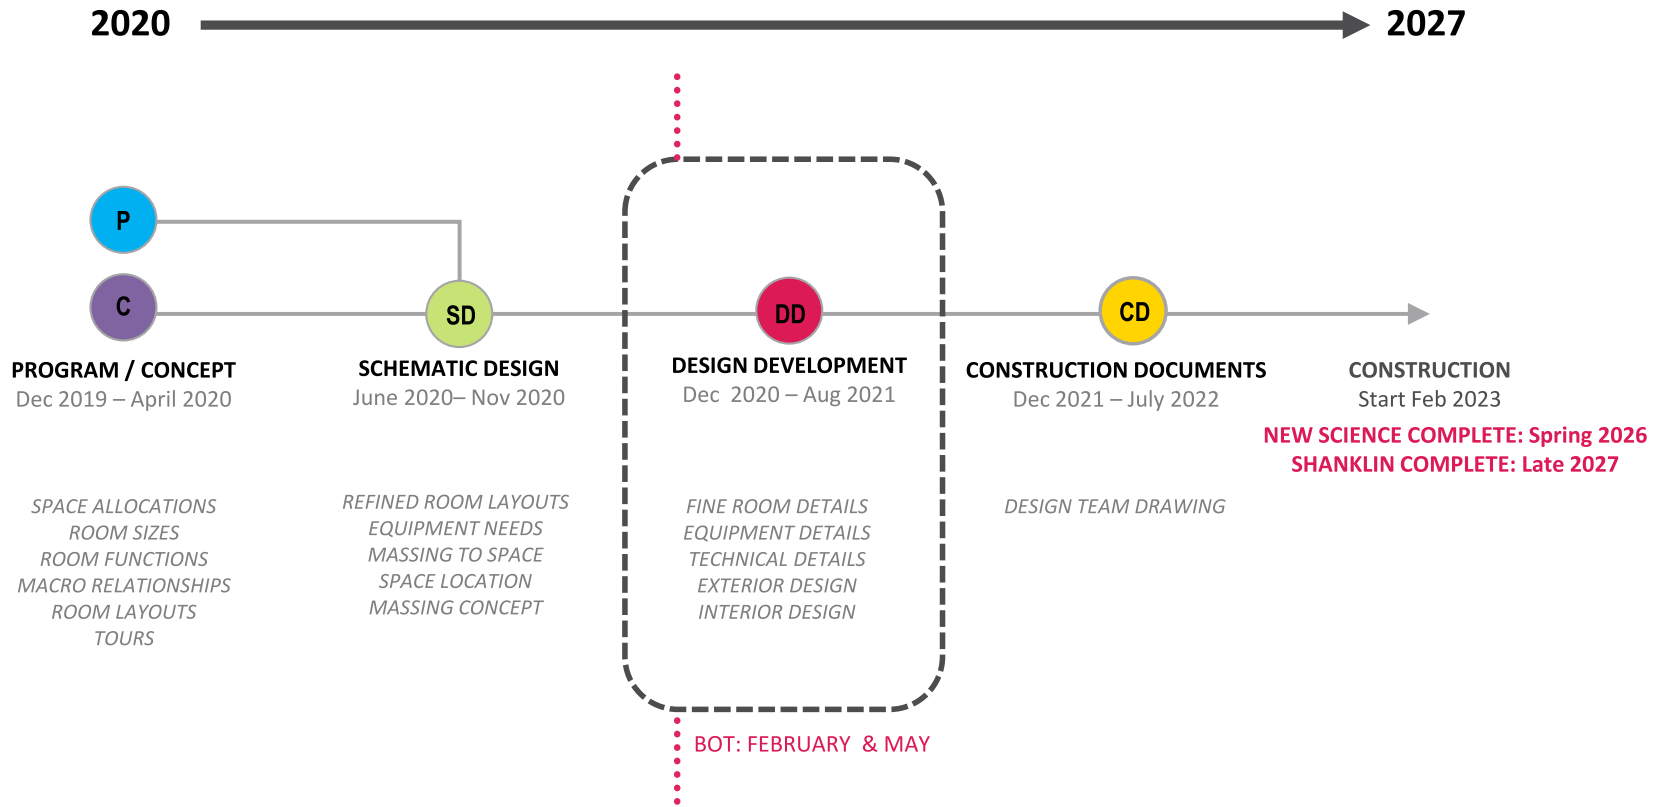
2020 2027

P

C

SD

DD

CD

PROGRAM / CONCEPT
Dec 2019 – April 2020

SCHEMATIC DESIGN
June 2020– Nov 2020

DESIGN DEVELOPMENT
Dec 2020 – Aug 2021

CONSTRUCTION DOCUMENTS
Dec 2021 – July 2022

CONSTRUCTION
Start Feb 2023

NEW SCIENCE COMPLETE: Spring 2026
SHANKLIN COMPLETE: Late 2027

SPACE ALLOCATIONS
ROOM SIZES
ROOM FUNCTIONS
MACRO RELATIONSHIPS
ROOM LAYOUTS
TOURS

REFINED ROOM LAYOUTS
EQUIPMENT NEEDS
MASSING TO SPACE
SPACE LOCATION
MASSING CONCEPT

FINE ROOM DETAILS
EQUIPMENT DETAILS
TECHNICAL DETAILS
EXTERIOR DESIGN
INTERIOR DESIGN

DESIGN TEAM DRAWING

BOT: FEBRUARY & MAY